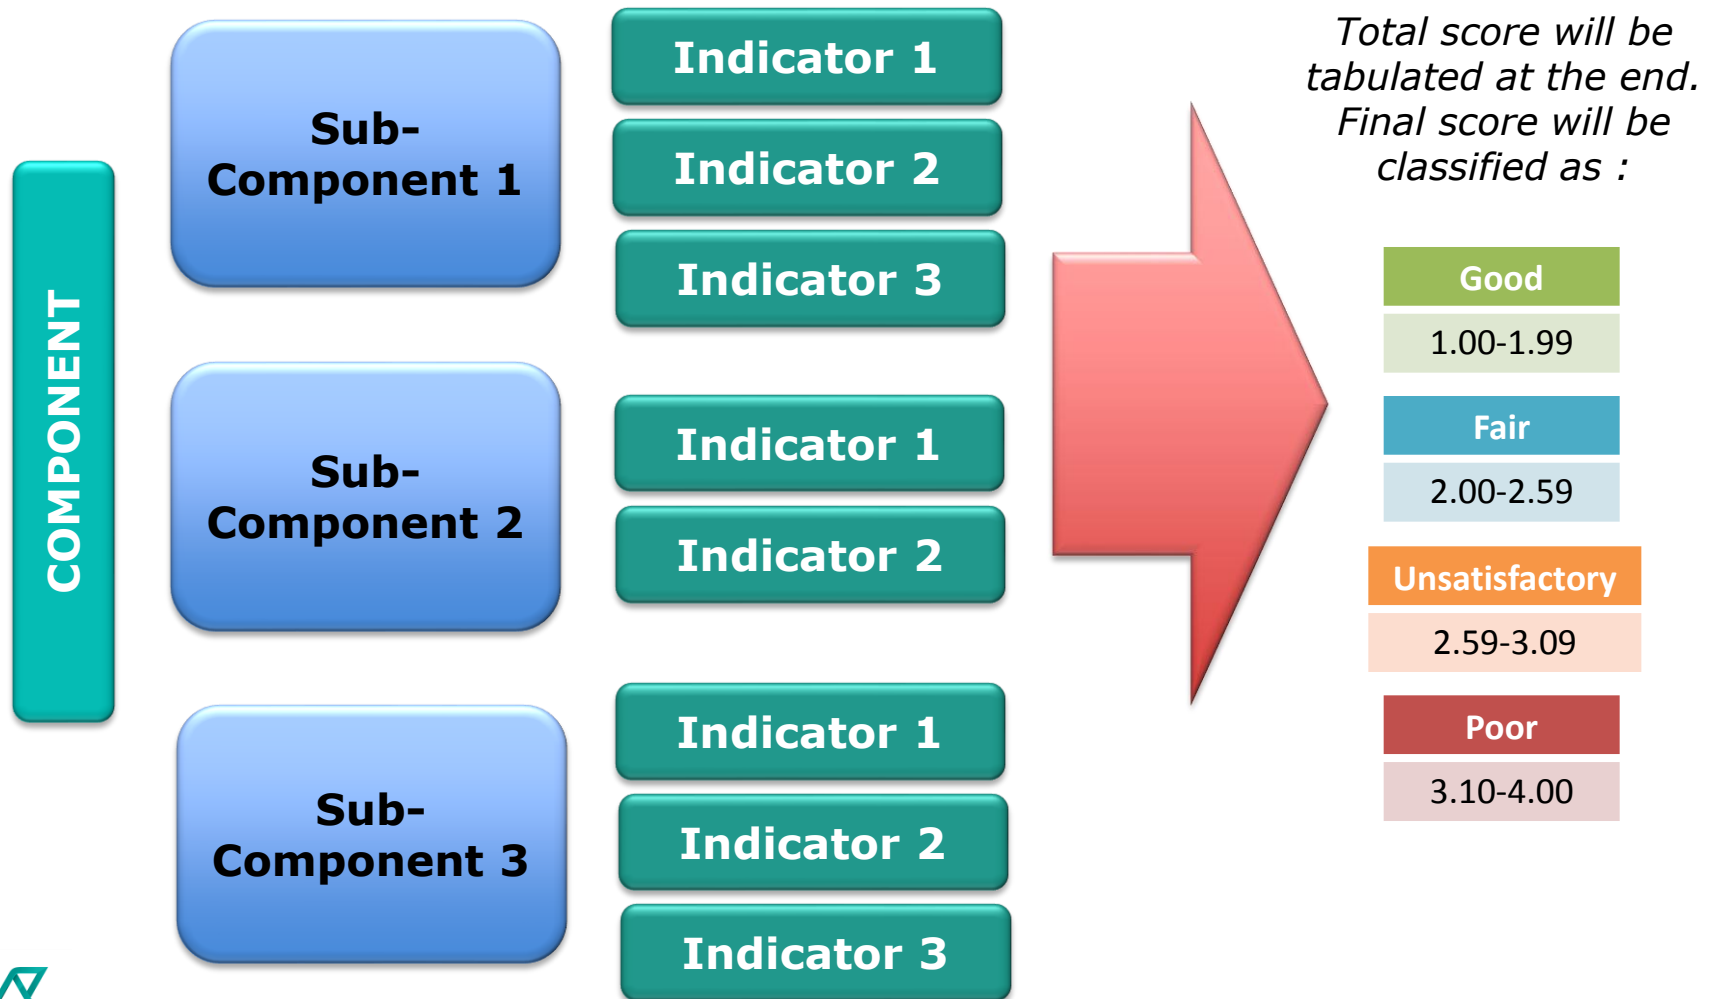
COMPONENT

Sub-Component 1

Indicator 1

Indicator 2

Indicator 3

Sub-Component 2

Indicator 1

Indicator 2

Sub-Component 3

Indicator 1

Indicator 2

Indicator 3

Total score will be tabulated at the end. Final score will be classified as :

| Good |
|---|
| 1.00-1.99 |

| Fair |
|---|
| 2.00-2.59 |

| Unsatisfactory |
|---|
| 2.59-3.09 |

| Poor |
|---|
| 3.10-4.00 |